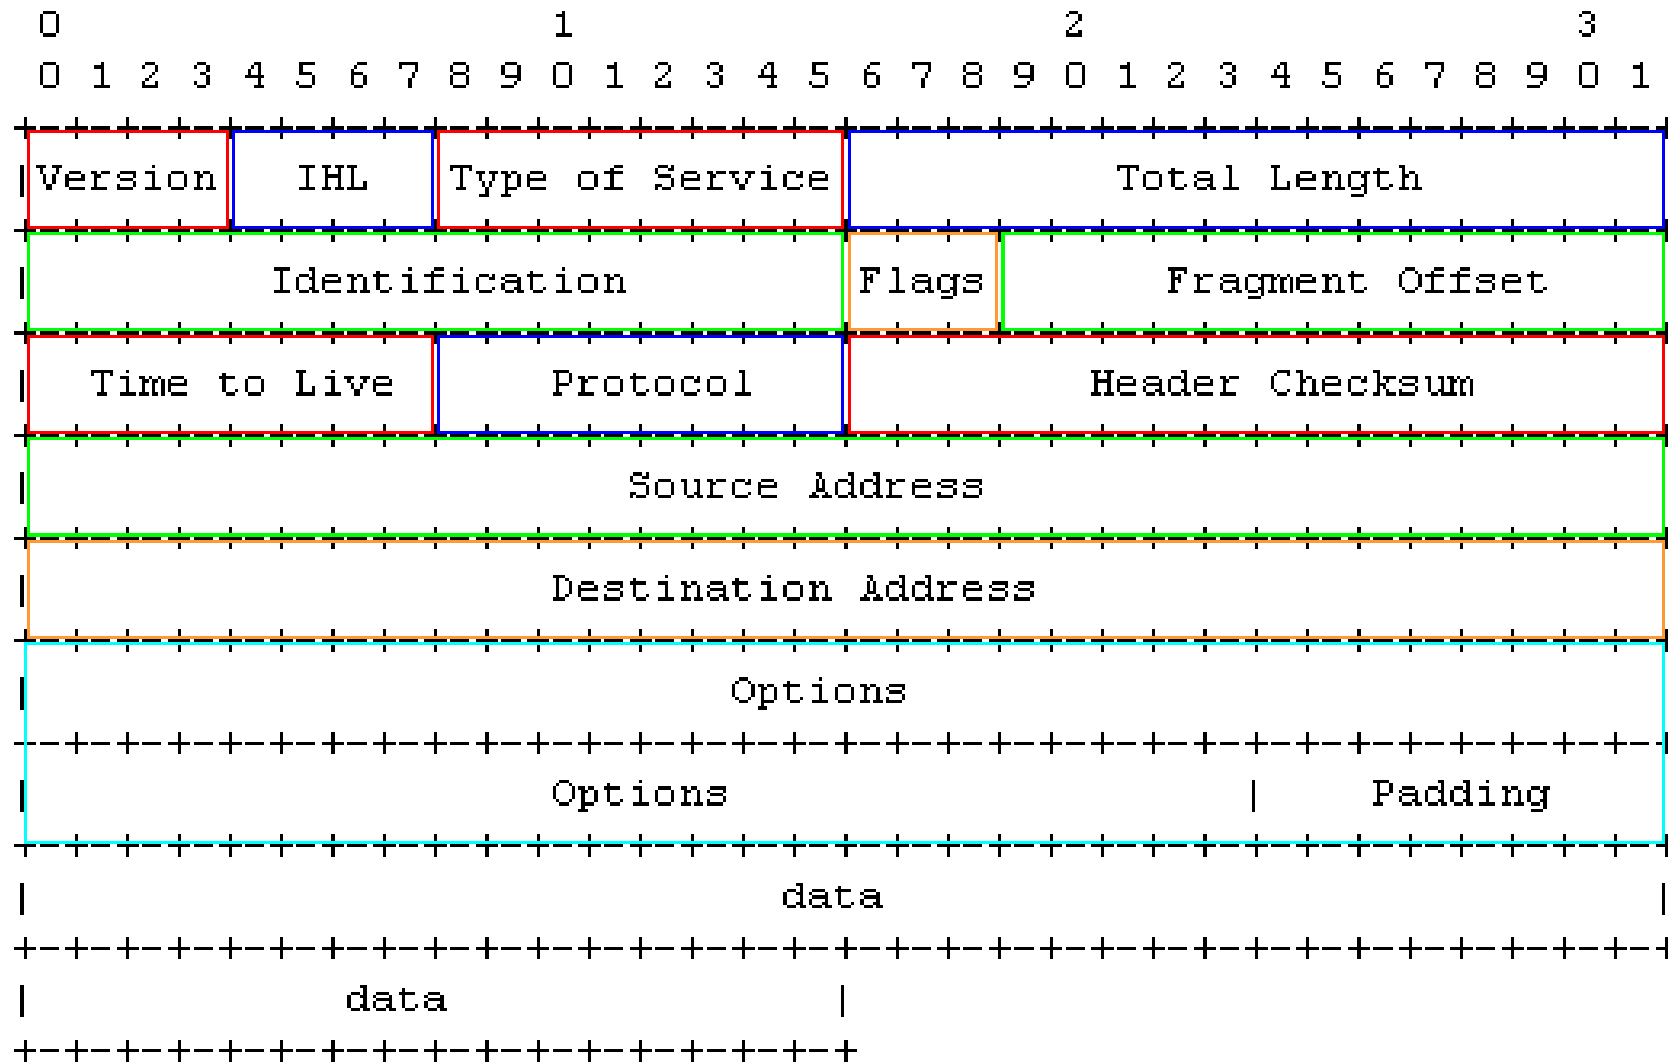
0 1 2 3
0 1 2 3 4 5 6 7 8 9 0 1 2 3 4 5 6 7 8 9 0 1 2 3 4 5 6 7 8 9 0 1

| Version | IHL | Type of Service | Total Length |
|---|---|---|---|

| Identification | Flags | Fragment Offset |
|---|---|---|

| Time to Live | Protocol | Header Checksum |
|---|---|---|

Source Address

Destination Address

Options

| Options | Padding |
|---|---|

data

data